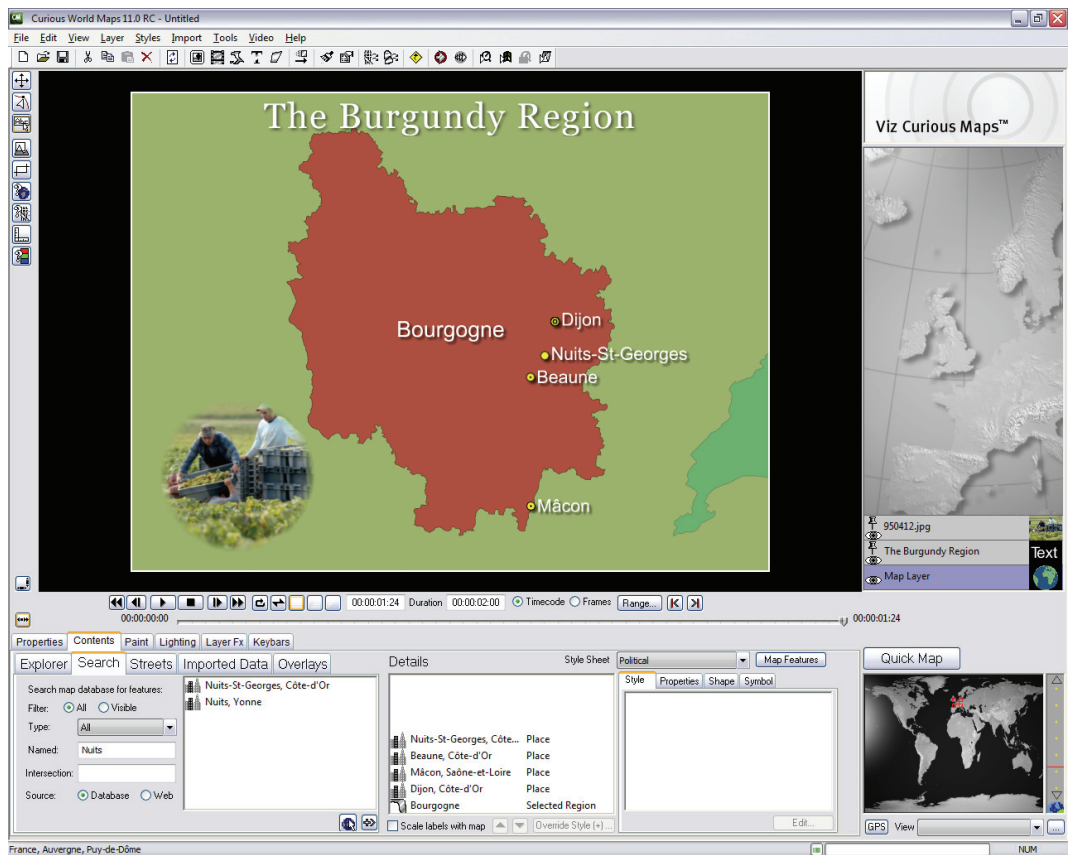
Curious World Maps 11.0 RC - Untitled

File Edit View Layer Styles Import Tools Video Help

The Burgundy Region

Bourgogne

Dijon

Nuits-St-Georges

Beaune

Mâcon

Viz Curious Maps™

950412.jpg

The Burgundy Region

Text

Map Layer

00:00:01:24 Duration 00:00:02:00 Timecode Frames Range...

00:00:00:00

00:00:01:24

Properties Contents Paint Lighting Layer Fx Keybars

Explorer Search Streets Imported Data Overlays

Search map database for features:

Filter: All Visible

Type: All

Named: Nuits

Intersection:

Source: Database Web

Nuits-St-Georges, Côte-d'Or

Nuits, Yonne

Details

Style Sheet Political

Map Features

Style Properties Shape Symbol

| | |
|---|---|
| Nuits-St-Georges, Côte... | Place |
| Beaune, Côte-d'Or | Place |
| Mâcon, Saône-et-Loire | Place |
| Dijon, Côte-d'Or | Place |
| Bourgogne | Selected Region |

Scale labels with map

Override Style (+)...

Edit...

Quick Map

GPS View

France, Auvergne, Puy-de-Dôme

NUM